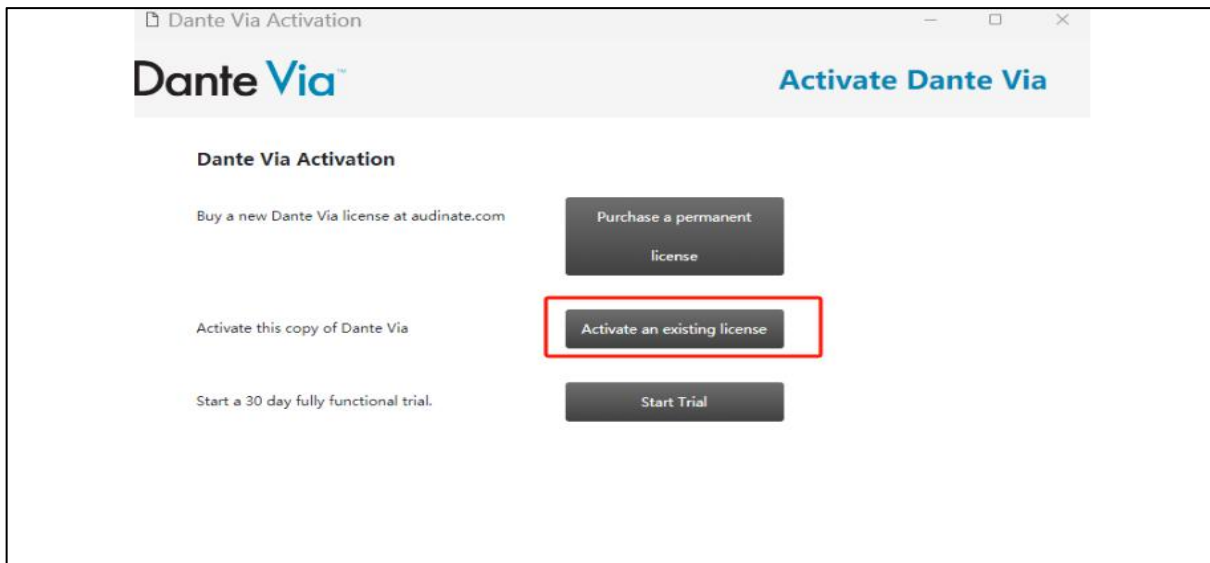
Dante Via Activation

Dante Via™

Activate Dante Via

Dante Via Activation

Buy a new Dante Via license at audinate.com

Purchase a permanent license

Activate this copy of Dante Via

Activate an existing license

Start a 30 day fully functional trial.

Start Trial